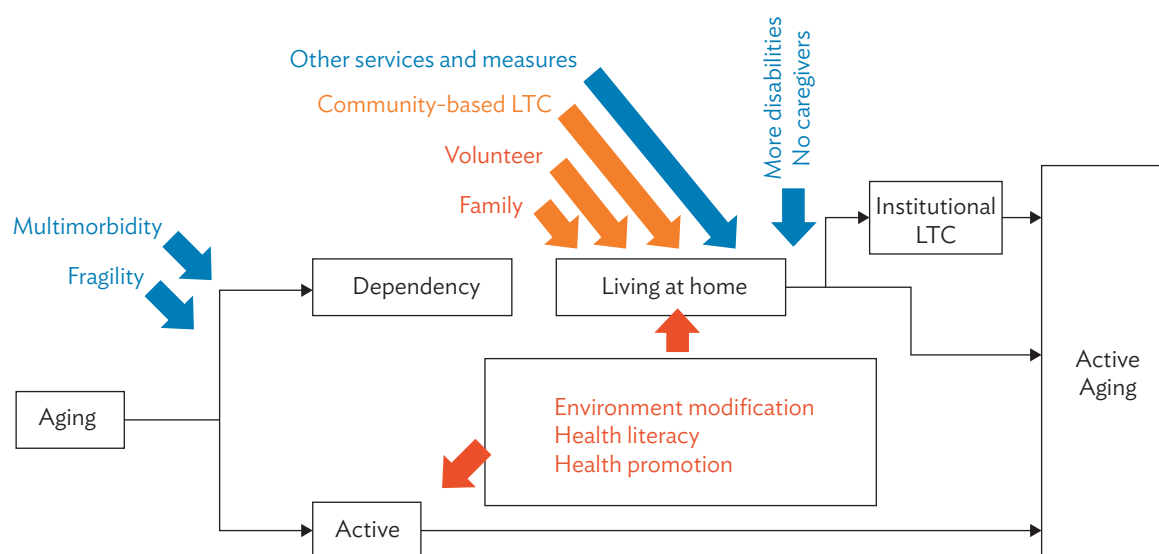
Other services and measures

Community-based LTC

Volunteer

Family

More disabilities
No caregivers

Multimorbidity

Fragility

Dependency

Living at home

Institutional LTC

Active Aging

Aging

Environment modification
Health literacy
Health promotion

Active